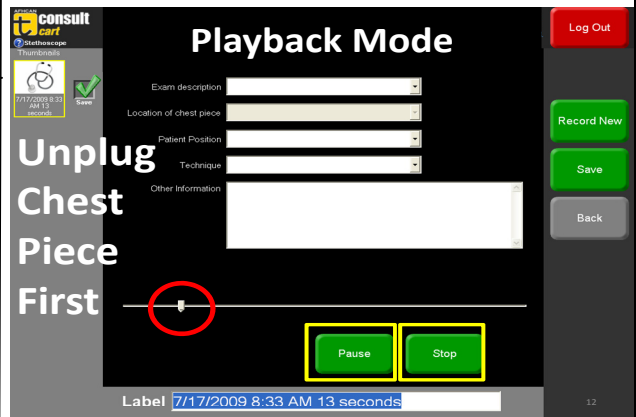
AFRICAN
t consult cart
Stethoscope
Thumbnails
7/17/2009 8:33 AM 13 seconds
Save

Playback Mode

Exam description
Location of chest piece
Patient Position
Technique
Other Information

Unplug Chest Piece First

Pause
Stop

Log Out
Record New
Save
Back

Label 7/17/2009 8:33 AM 13 seconds

12